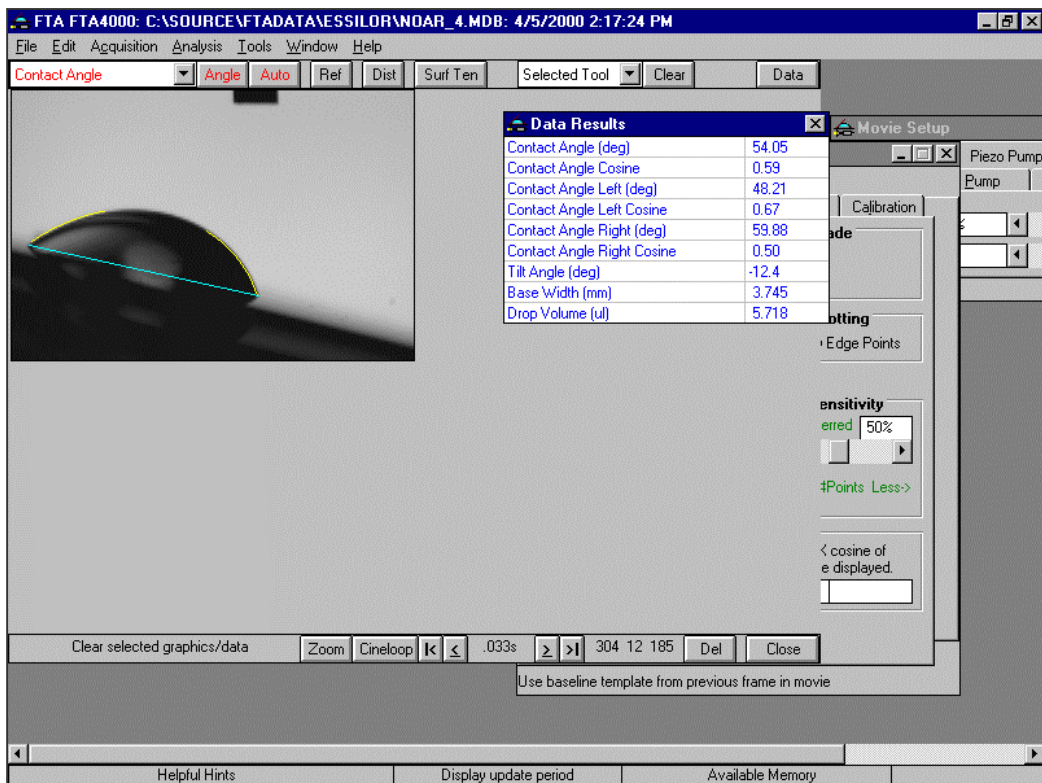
FTA FTA4000: C:\SOURCE\FTADATA\ESSILOR\NOAR_4.MDB: 4/5/2000 2:17:24 PM

File Edit Acquisition Analysis Tools Window Help

Contact Angle | Angle | Auto | Ref | Dist | Surf Ten | Selected Tool | Clear | Data

Data Results

| | |
|---|---|
| Contact Angle (deg) | 54.05 |
| Contact Angle Cosine | 0.59 |
| Contact Angle Left (deg) | 48.21 |
| Contact Angle Left Cosine | 0.67 |
| Contact Angle Right (deg) | 59.88 |
| Contact Angle Right Cosine | 0.50 |
| Tilt Angle (deg) | -12.4 |
| Base Width (mm) | 3.745 |
| Drop Volume (ul) | 5.718 |

Movie Setup

Piezo Pump

Pump

Calibration

ade

otting

Edge Points

ensitivity

erred 50%

#Points Less->

< cosine of
e displayed.

Clear selected graphics/data | Zoom | Cineloop | |< | < | .033s | > | >| | 304 12 185 | Del | Close

Use baseline template from previous frame in movie

Helpful Hints | Display update period | Available Memory